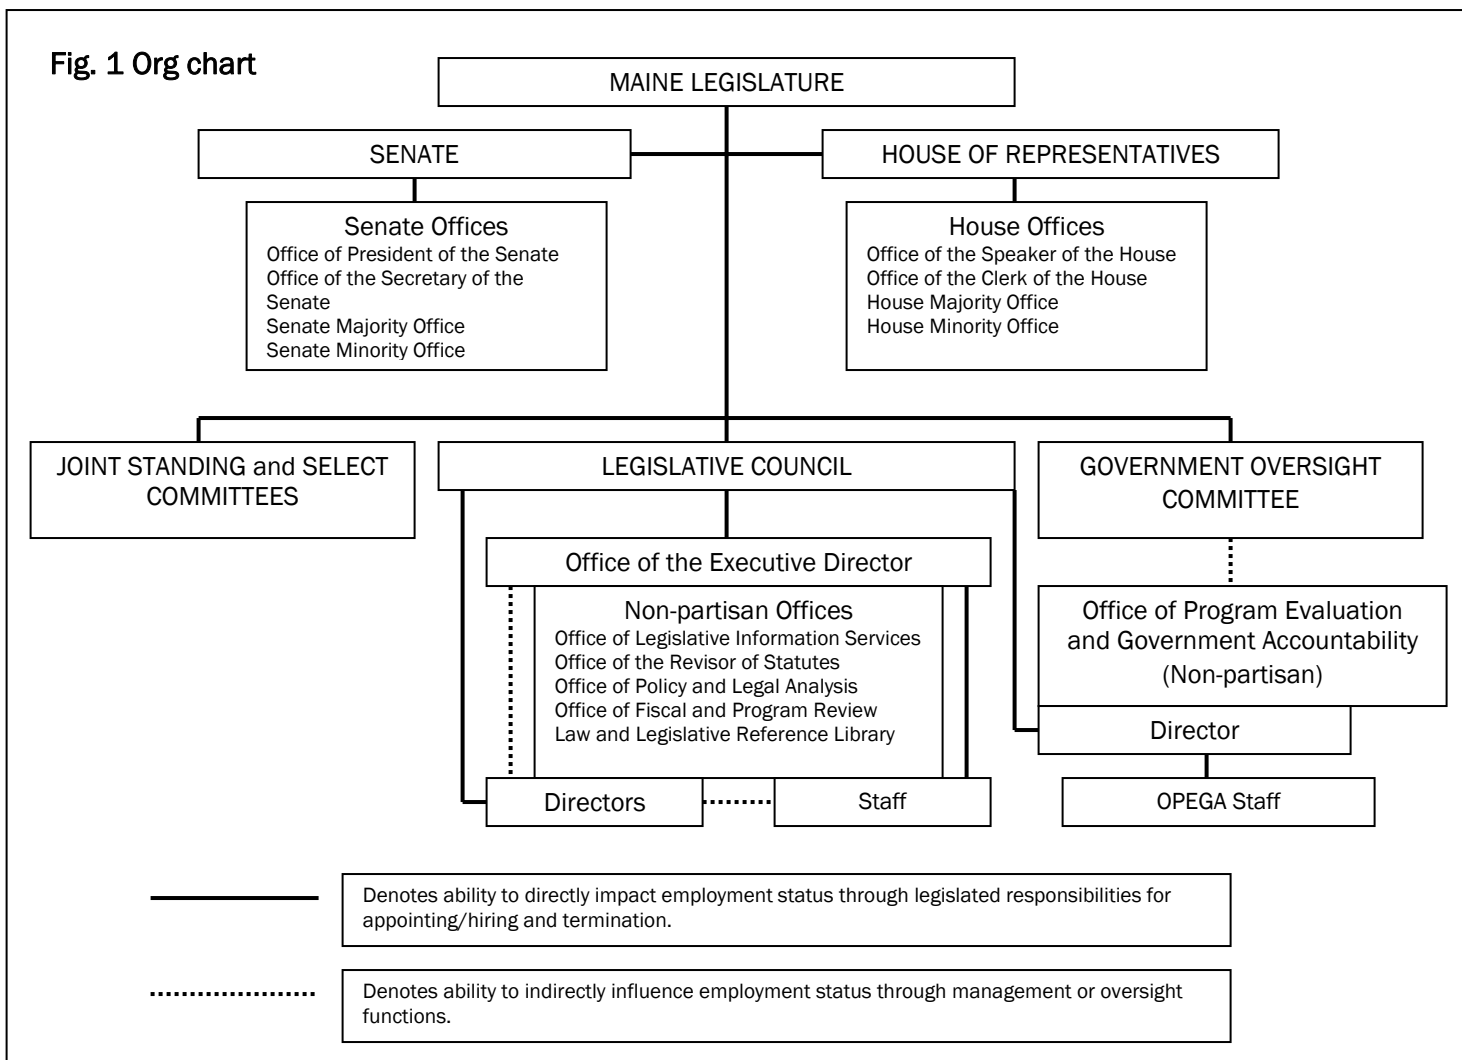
Fig. 1 Org chart

MAINE LEGISLATURE

SENATE

HOUSE OF REPRESENTATIVES

Senate Offices
Office of President of the Senate
Office of the Secretary of the Senate
Senate Majority Office
Senate Minority Office

House Offices
Office of the Speaker of the House
Office of the Clerk of the House
House Majority Office
House Minority Office

JOINT STANDING and SELECT COMMITTEES

LEGISLATIVE COUNCIL

GOVERNMENT OVERSIGHT COMMITTEE

Office of the Executive Director

Non-partisan Offices
Office of Legislative Information Services
Office of the Revisor of Statutes
Office of Policy and Legal Analysis
Office of Fiscal and Program Review
Law and Legislative Reference Library

Office of Program Evaluation and Government Accountability
(Non-partisan)

Director

Directors

Staff

OPEGA Staff

Denotes ability to directly impact employment status through legislated responsibilities for appointing/hiring and termination.

Denotes ability to indirectly influence employment status through management or oversight functions.